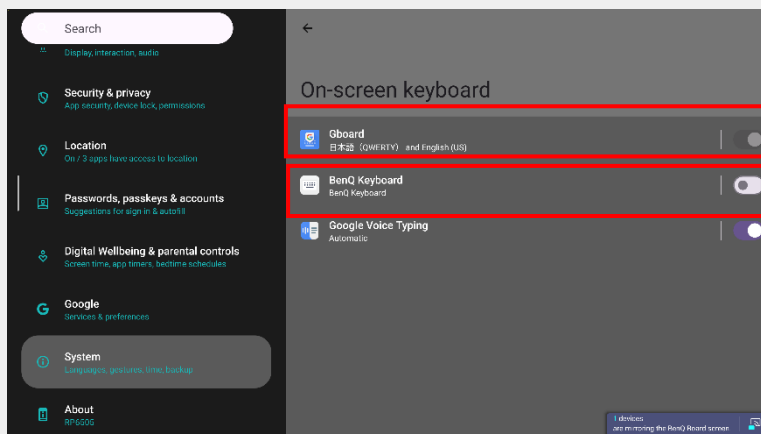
Search

Display, interaction, audio

Security & privacy
App security, device lock, permissions

Location
On / 3 apps have access to location

Passwords, passkeys & accounts
Suggestions for sign in & autofill

Digital Wellbeing & parental controls
Screen time, app timers, bedtime schedules

Google
Services & preferences

System
Languages, gestures, time, backup

About
RP6505

←

On-screen keyboard

Gboard
日本語（QWERTY） and English (US)

BenQ Keyboard
BenQ Keyboard

Google Voice Typing
Automatic

1 devices
are mirroring the BenQ Board screen